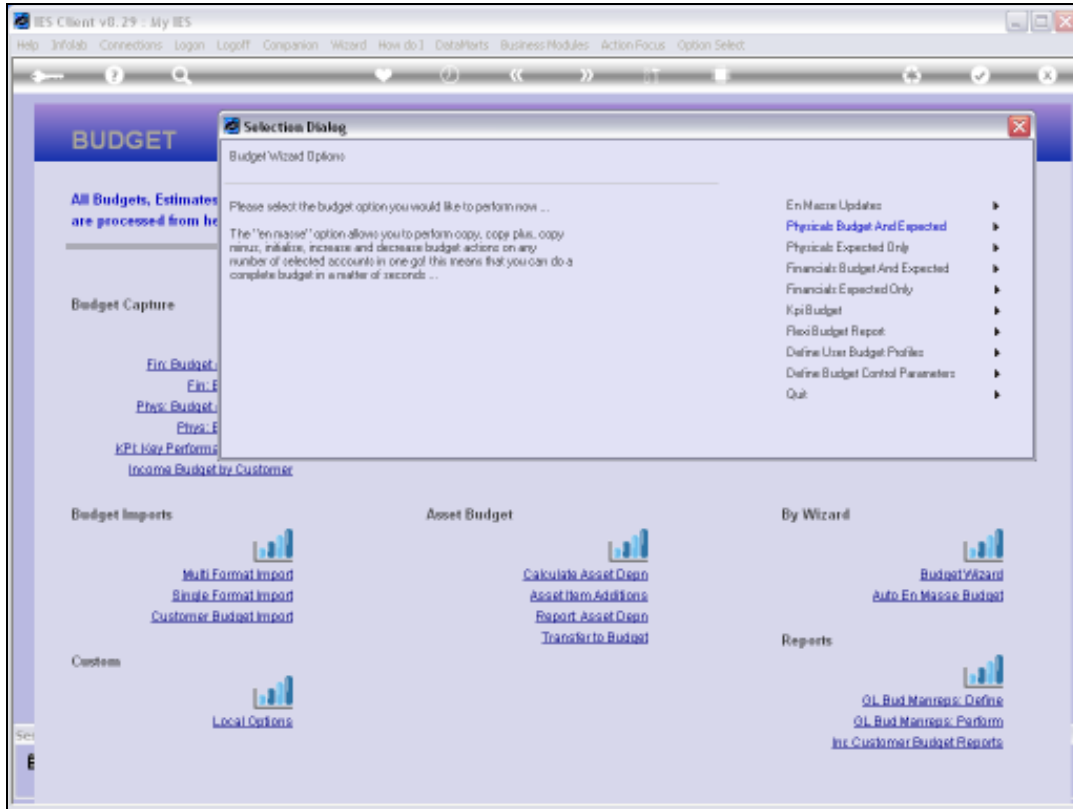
IES Client v8.29 : My IES

Help Infolab Connections Logon Logoff Companion Wizard How do I DataMarts Business Modules Action Focus Option Select

BUDGET

All Budgets, Estimates
are processed from he

Budget Capture

Fin: Budget
Fin: E
Phys: Budget
Phys: E
KPI: Key Performa
Income Budget by Customer

Selection Dialog

Budget Wizard Options

Please select the budget option you would like to perform now ...

The "en masse" option allows you to perform copy, copy plus, copy minus, initialize, increase and decrease budget actions on any number of selected accounts in one go! this means that you can do a complete budget in a matter of seconds ...

En Masse Updates
Physicals Budget And Expected
Physicals Expected Only
Financials Budget And Expected
Financials Expected Only
Kpi Budget
Flexi Budget Report
Define User Budget Profiles
Define Budget Control Parameters
Quit

Budget Imports

Multi Format Import
Single Format Import
Customer Budget Import

Asset Budget

Calculate Asset Depn
Asset Item Additions
Report Asset Depn
Transfer to Budget

By Wizard

Budget Wizard
Auto En Masse Budget

Custom

Local Options

Reports

GL Bud Manreps: Define
GL Bud Manreps: Perform
Inc Customer Budget Reports